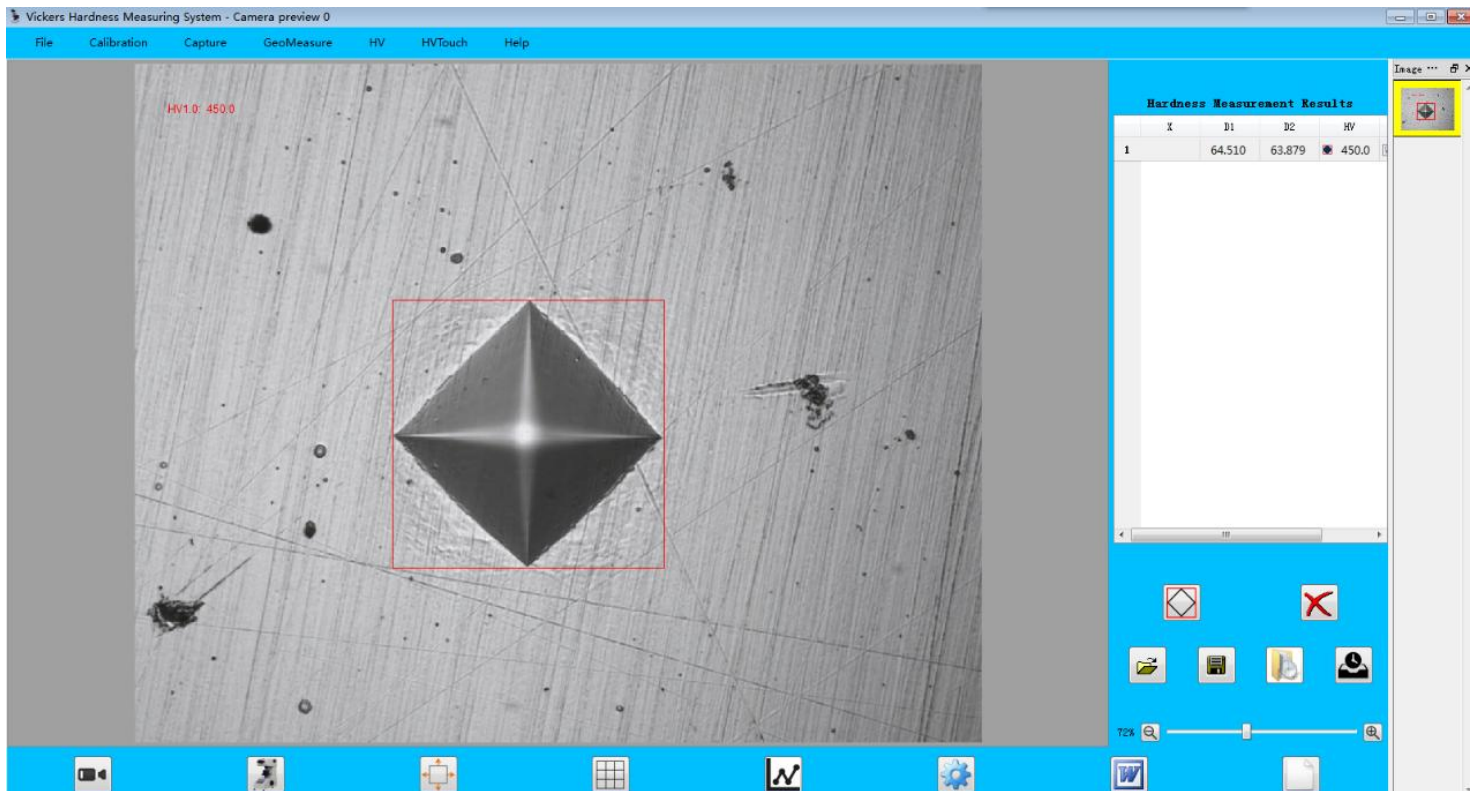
Vickers Hardness Measuring System - Camera preview 0

File Calibration Capture GeoMeasure HV HVTouch Help

HV1.0: 450.0

Hardness Measurement Results

| | X | D1 | D2 | HV |
|---|---|---|---|---|
| 1 | | 64.510 | 63.879 | 450.0 |

Image

72%